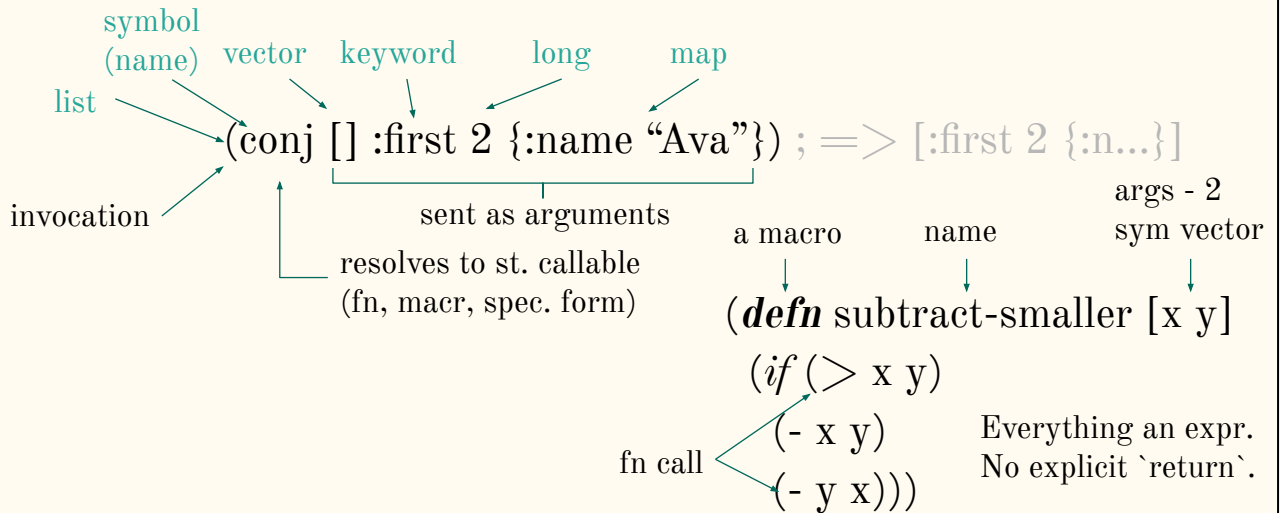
symbol (name)

vector

keyword

long

map

list

(conj [] :first 2 {:name “Ava”}) ; => [:first 2 {:n...}]

invocation

sent as arguments

resolves to st. callable (fn, macr, spec. form)

args - 2 sym vector

a macro

name

(***defn*** subtract-smaller [x y]

(*if* (> x y)

(- x y)

(- y x)))

fn call

Everything an expr.
No explicit `return`.